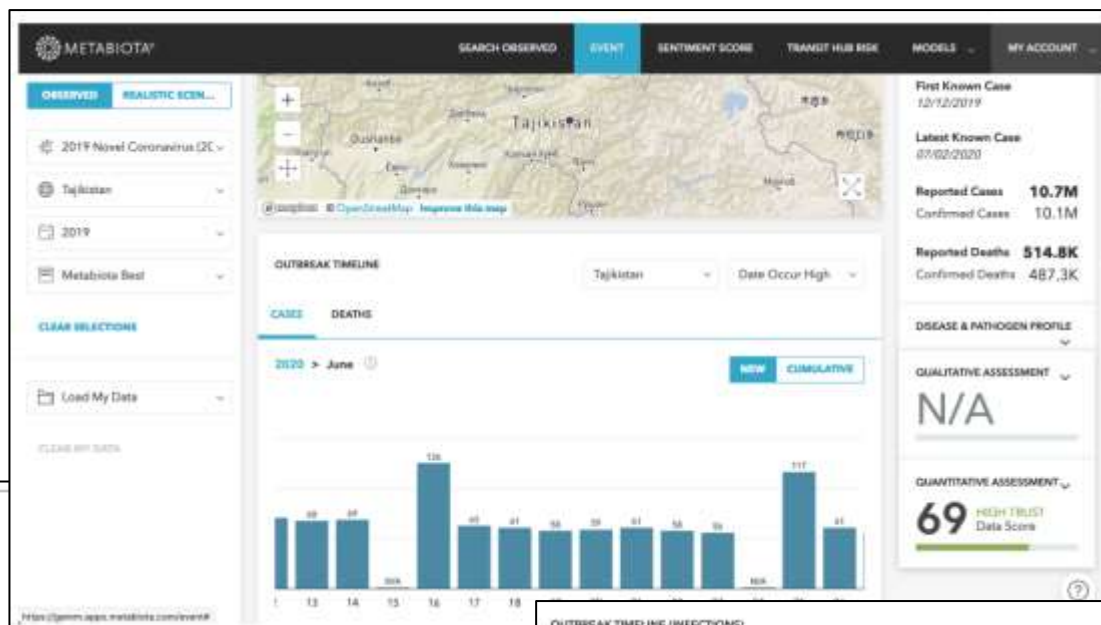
METABIOTA

SEARCH OBSERVED EVENT SENTIMENT SCORE TRANSIT HUB RISK MODELS MY ACCOUNT

OBSERVED REALISTIC SCEN...

2019 Novel Coronavirus (2C

Tajikistan

2019

Metabiota Best

CLEAR SELECTIONS

Load My Data

CLEAR MY DATA

Tajikistan
Dushanbe

© mapbox © OpenStreetMap Improve this map

OUTBREAK TIMELINE

Tajikistan

Date Occur High

CASES DEATHS

2020 > June

NEW CUMULATIVE

| 13 | 14 | 15 | 16 | 17 | 18 |
|---|---|---|---|---|---|

First Known Case
12/12/2019

Latest Known Case
07/02/2020

Reported Cases 10.7M
Confirmed Cases 10.1M

Reported Deaths 514.8K
Confirmed Deaths 487.3K

DISEASE & PATHOGEN PROFILE

QUALITATIVE ASSESSMENT

N/A

QUANTITATIVE ASSESSMENT

69 HIGH TRUST Data Score

https://gemm.apps.metabiota.com/event#

OUTBREAK TIMELINE (INFECTIONS)